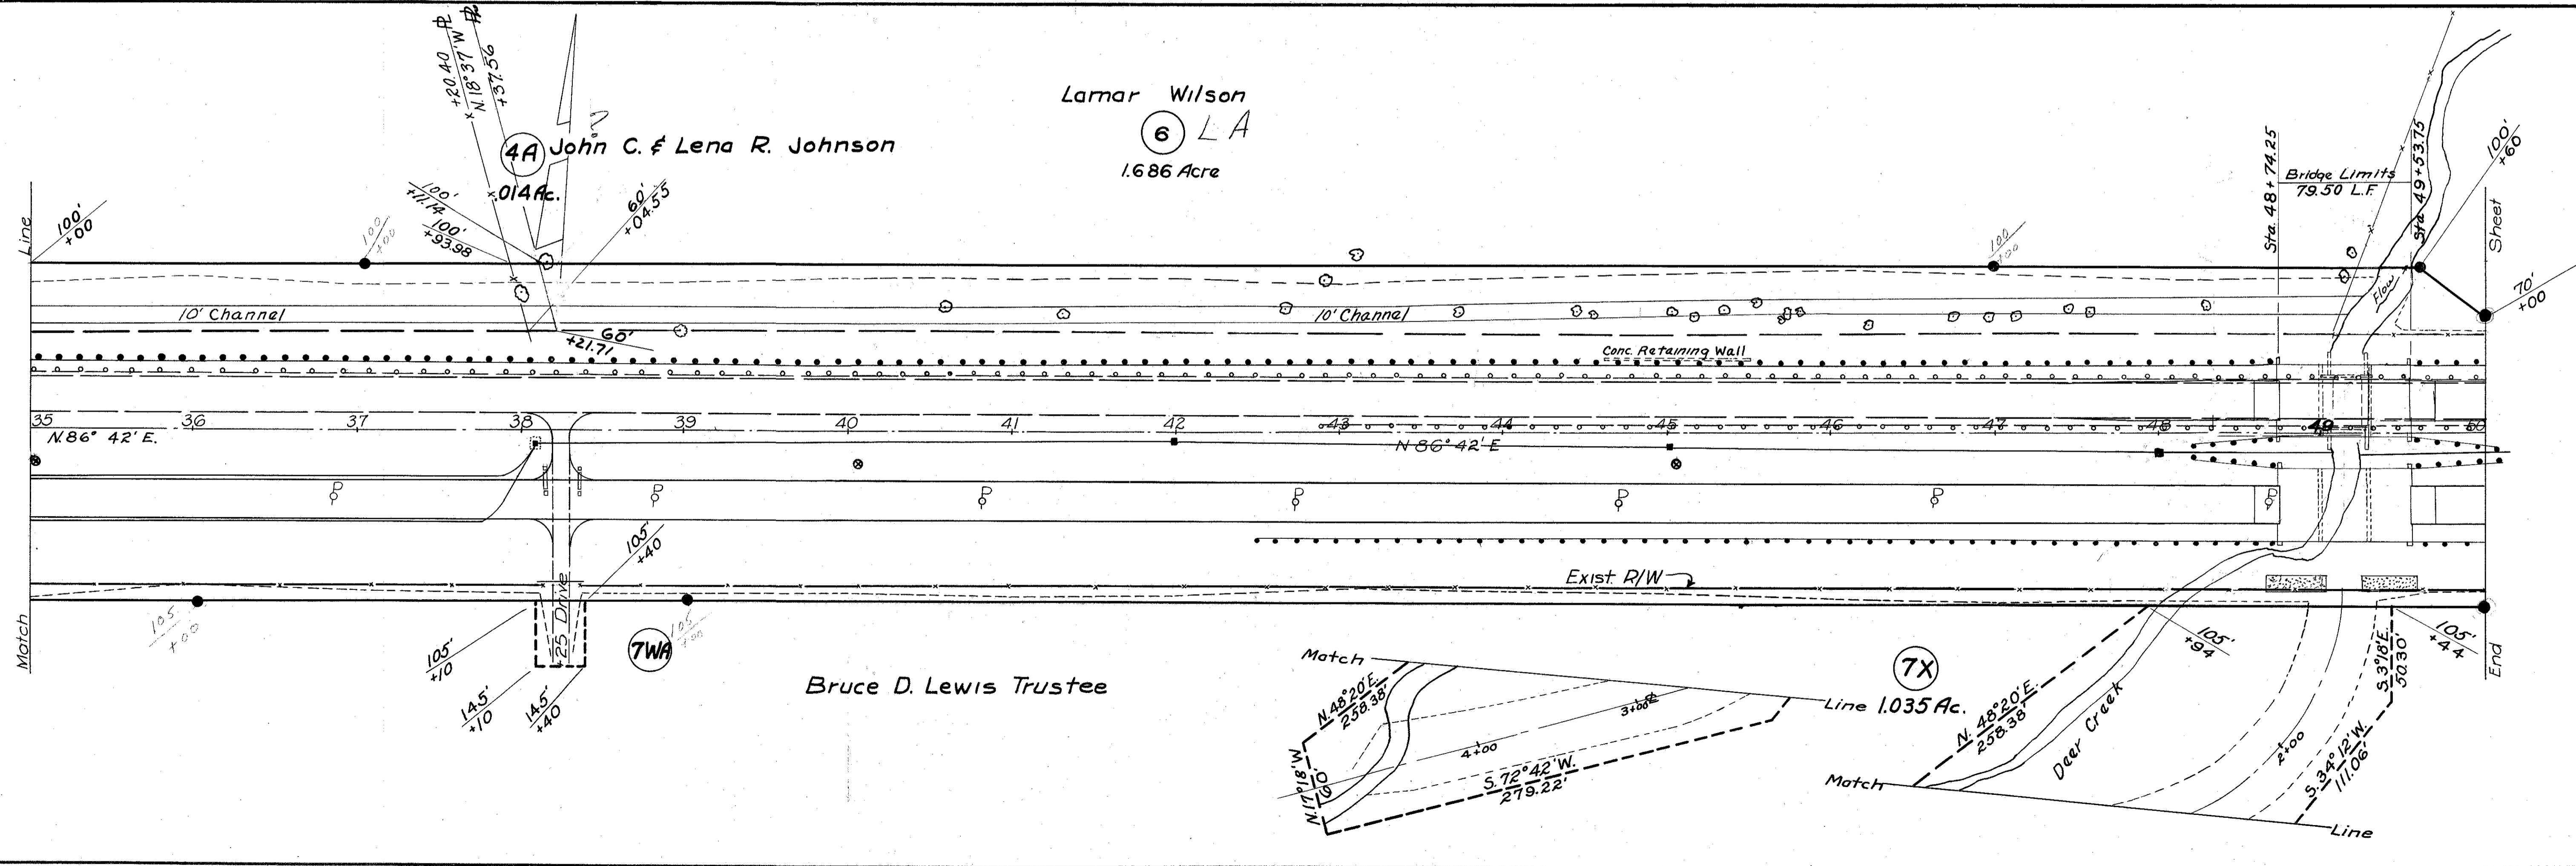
Lamar Wilson
6 LA
1.686 Acre

4A John C. & Lena R. Johnson
.014 Ac.

+20.40 ℞
N. 18° 37' W.
+37.56 ℞

100' +00
Line
100 +00
100' +11.14
100' +93.98
60' +04.55

10' Channel
60'
+21.71
10' Channel
Conc. Retaining Wall

Bridge Limits
79.50 L.F.
Sta. 48+74.25
Sta. 49+53.75
100' +60
Flow
Sheet
70' +00
100 +00

35 36 37 38 39 40 41 42 43 44 45 46 47 48 49 50
N. 86° 42' E.
N. 86° 42' E.

105' +40
Exist. R/W
105 +00
105' +10
25' Drive
7WA
105 +00
145' +10
145' +40
Match

Bruce D. Lewis Trustee

Match
Line
N. 48° 20' E. 258.38'
N. 17° 18' W. 60'
3+00
4+00
S. 72° 42' W. 279.22'

7X
1.035 Ac.
105' +94
105' +44
S. 3° 18' E. 50.30'
End
N. 48° 20' E. 258.38'
Deer Creek
2+00
S. 34° 12' W. 111.06'
Match
Line